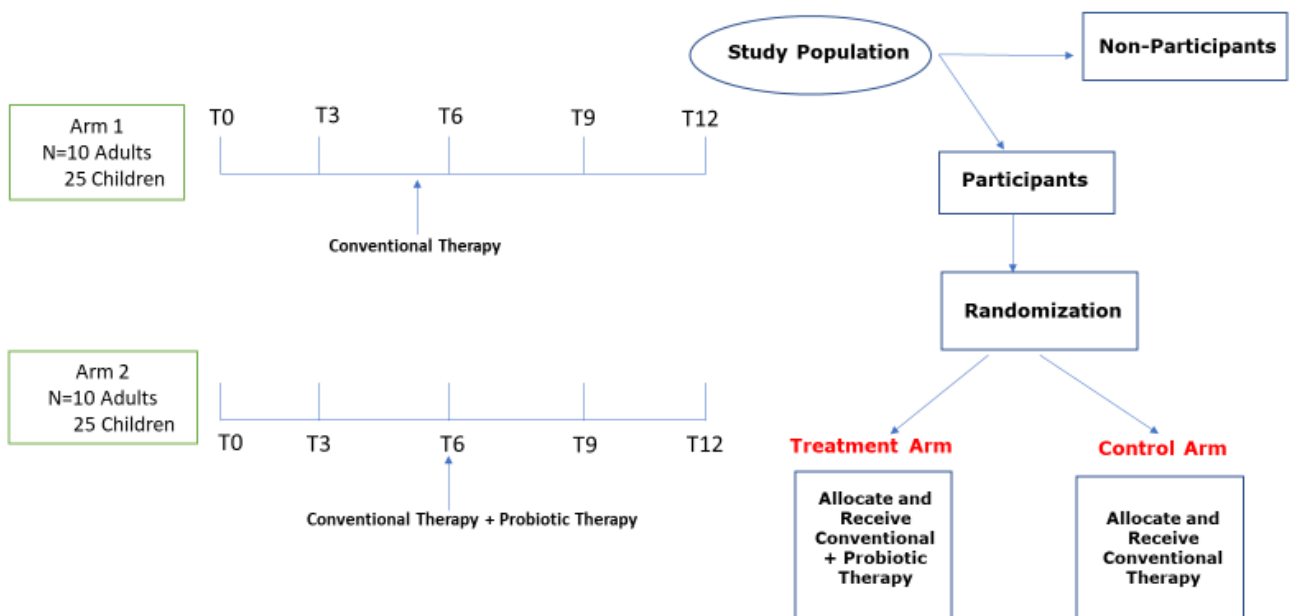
Arm 1
N=10 Adults
25 Children

T0 T3 T6 T9 T12

Conventional Therapy

Arm 2
N=10 Adults
25 Children

T0 T3 T6 T9 T12

Conventional Therapy + Probiotic Therapy

Study Population

Non-Participants

Participants

Randomization

Treatment Arm

Control Arm

Allocate and Receive Conventional + Probiotic Therapy

Allocate and Receive Conventional Therapy